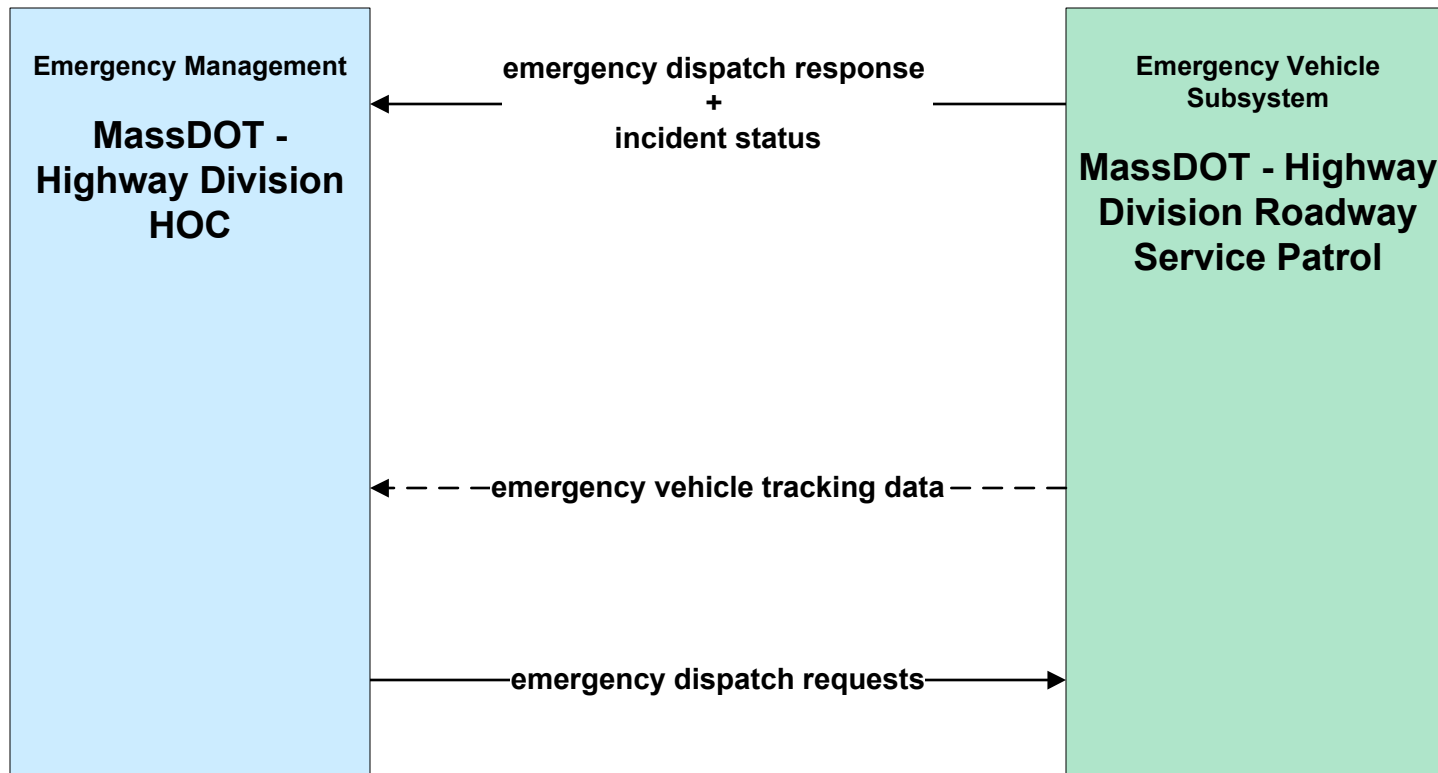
Emergency Management

MassDOT - Highway Division HOC

emergency dispatch response
+
incident status

Emergency Vehicle Subsystem

MassDOT - Highway Division Roadway Service Patrol

emergency vehicle tracking data

emergency dispatch requests